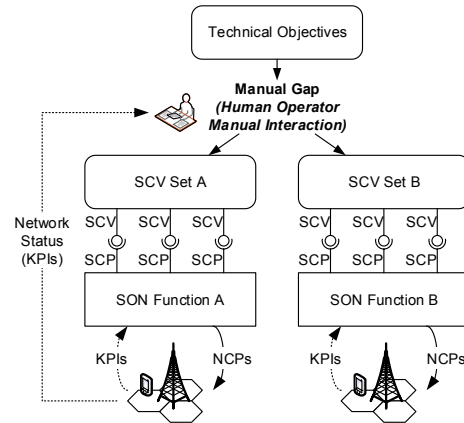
Technical Objectives

Manual Gap
(Human Operator Manual Interaction)

Network Status (KPIs)

SCV Set A

SCV SCV SCV

SCP SCP SCP

SON Function A

KPIs NCPs

SCV Set B

SCV SCV SCV

SCP SCP SCP

SON Function B

KPIs NCPs